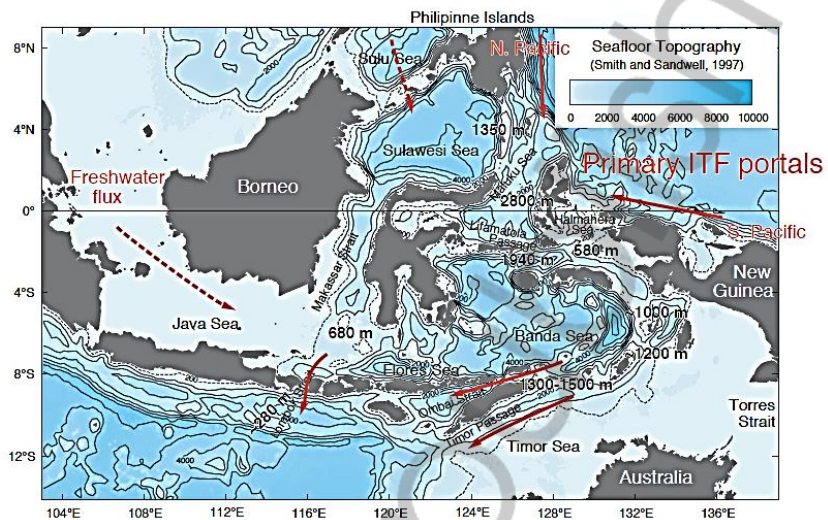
Philipinne Islands
N. Pacific
Seafloor Topography
(Smith and Sandwell, 1997)
0 2000 4000 6000 8000 10000
Sulu Sea
8°N
4°N
0°
4°S
8°S
12°S
1350 m
Sulawesi Sea
Primary ITF portals
Freshwater flux
Borneo
Maluku Sea
2800 m
Halmahera Sea
S. Pacific
Lifamatola Passage
580 m
1940 m
New Guinea
Makassar Strait
Java Sea
680 m
Banda Sea
1000 m
1200 m
Flores Sea
280 m
Lombok
Ombai Strait
1300-1500 m
Timor Passage
Torres Strait
Timor Sea
Australia
2000
4000
104°E 108°E 112°E 116°E 120°E 124°E 128°E 132°E 136°E